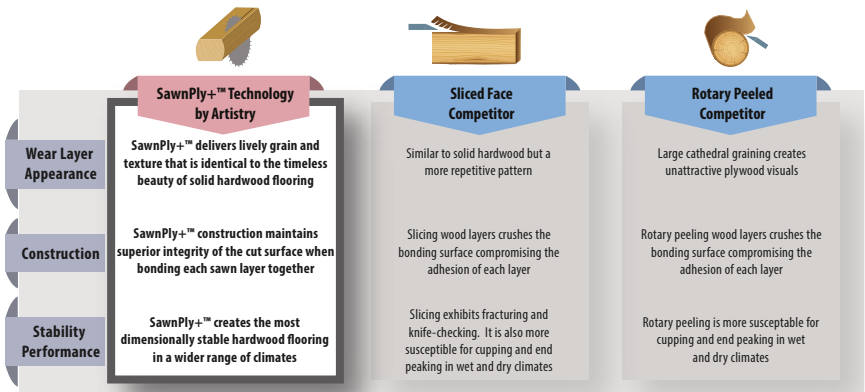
| | SawnPly+™ Technology by Artistry | Sliced Face Competitor | Rotary Peeled Competitor |
|---|---|---|---|
| Wear Layer Appearance | SawnPly+™ delivers lively grain and texture that is identical to the timeless beauty of solid hardwood flooring | Similar to solid hardwood but a more repetitive pattern | Large cathedral graining creates unattractive plywood visuals |
| Construction | SawnPly+™ construction maintains superior integrity of the cut surface when bonding each sawn layer together | Slicing wood layers crushes the bonding surface compromising the adhesion of each layer | Rotary peeling wood layers crushes the bonding surface compromising the adhesion of each layer |
| Stability Performance | SawnPly+™ creates the most dimensionally stable hardwood flooring in a wider range of climates | Slicing exhibits fracturing and knife-checking. It is also more susceptible for cupping and end peaking in wet and dry climates | Rotary peeling is more susceptable for cupping and end peaking in wet and dry climates |